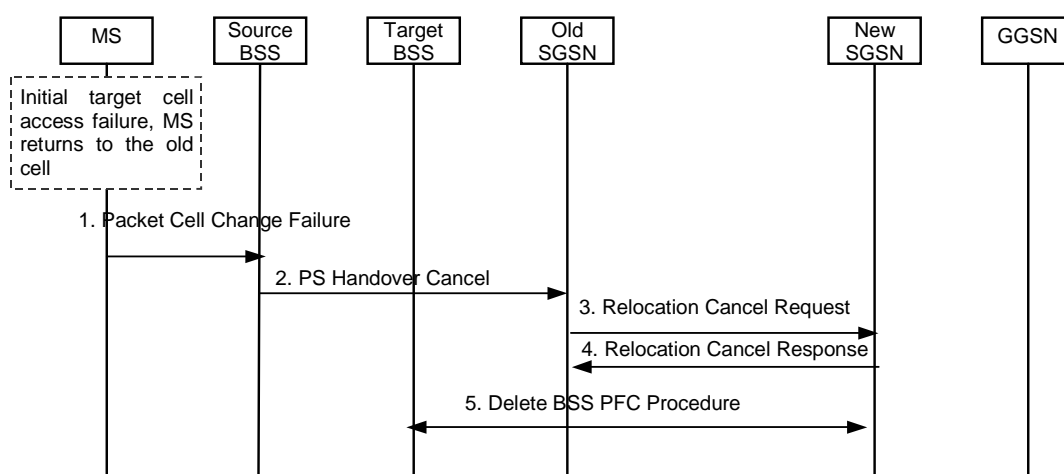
MS

Source BSS

Target BSS

Old SGSN

New SGSN

GGSN

Initial target cell access failure, MS returns to the old cell

1. Packet Cell Change Failure

2. PS Handover Cancel

3. Relocation Cancel Request

4. Relocation Cancel Response

5. Delete BSS PFC Procedure